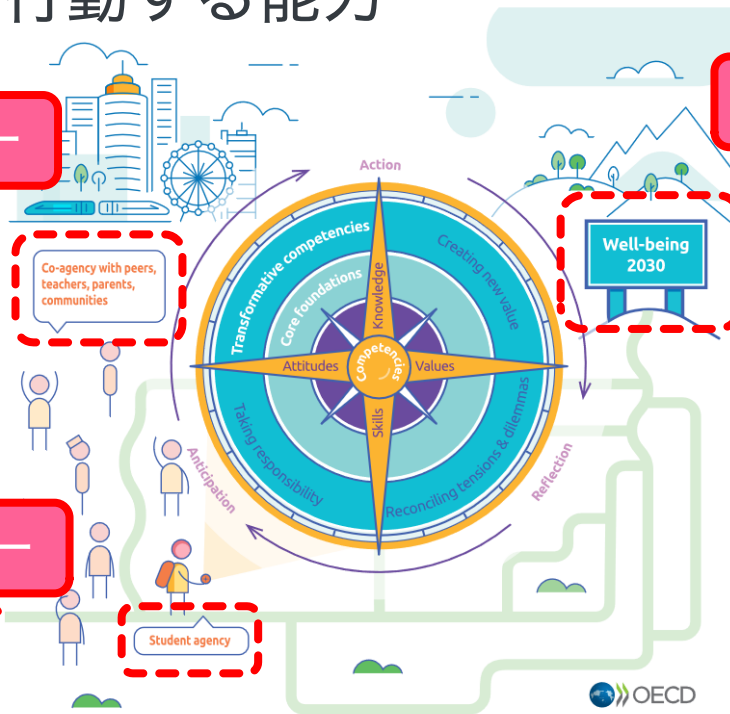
行動する能力

Co-agency with peers, teachers, parents, communities

Well-being 2030

Action

Transformative competencies

Creating new value

Core foundations

Knowledge

Attitudes

Competencies

Values

Skills

Taking responsibility

Reconciling tensions & dilemmas

Anticipation

Reflection

Student agency

OECD